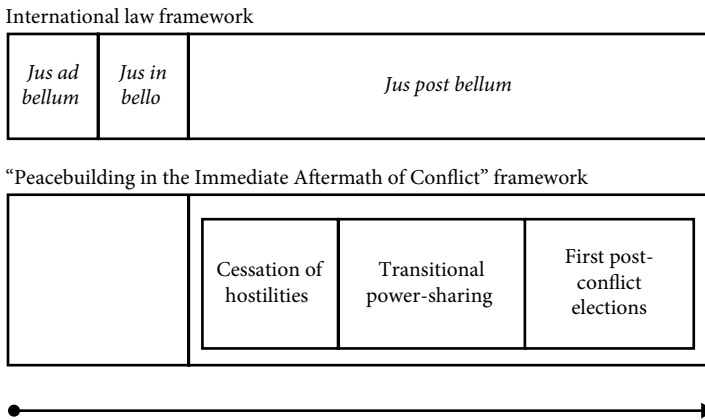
International law framework

Jus ad bellum

Jus in bello

Jus post bellum

“Peacebuilding in the Immediate Aftermath of Conflict” framework

Cessation of hostilities

Transitional power-sharing

First post-conflict elections